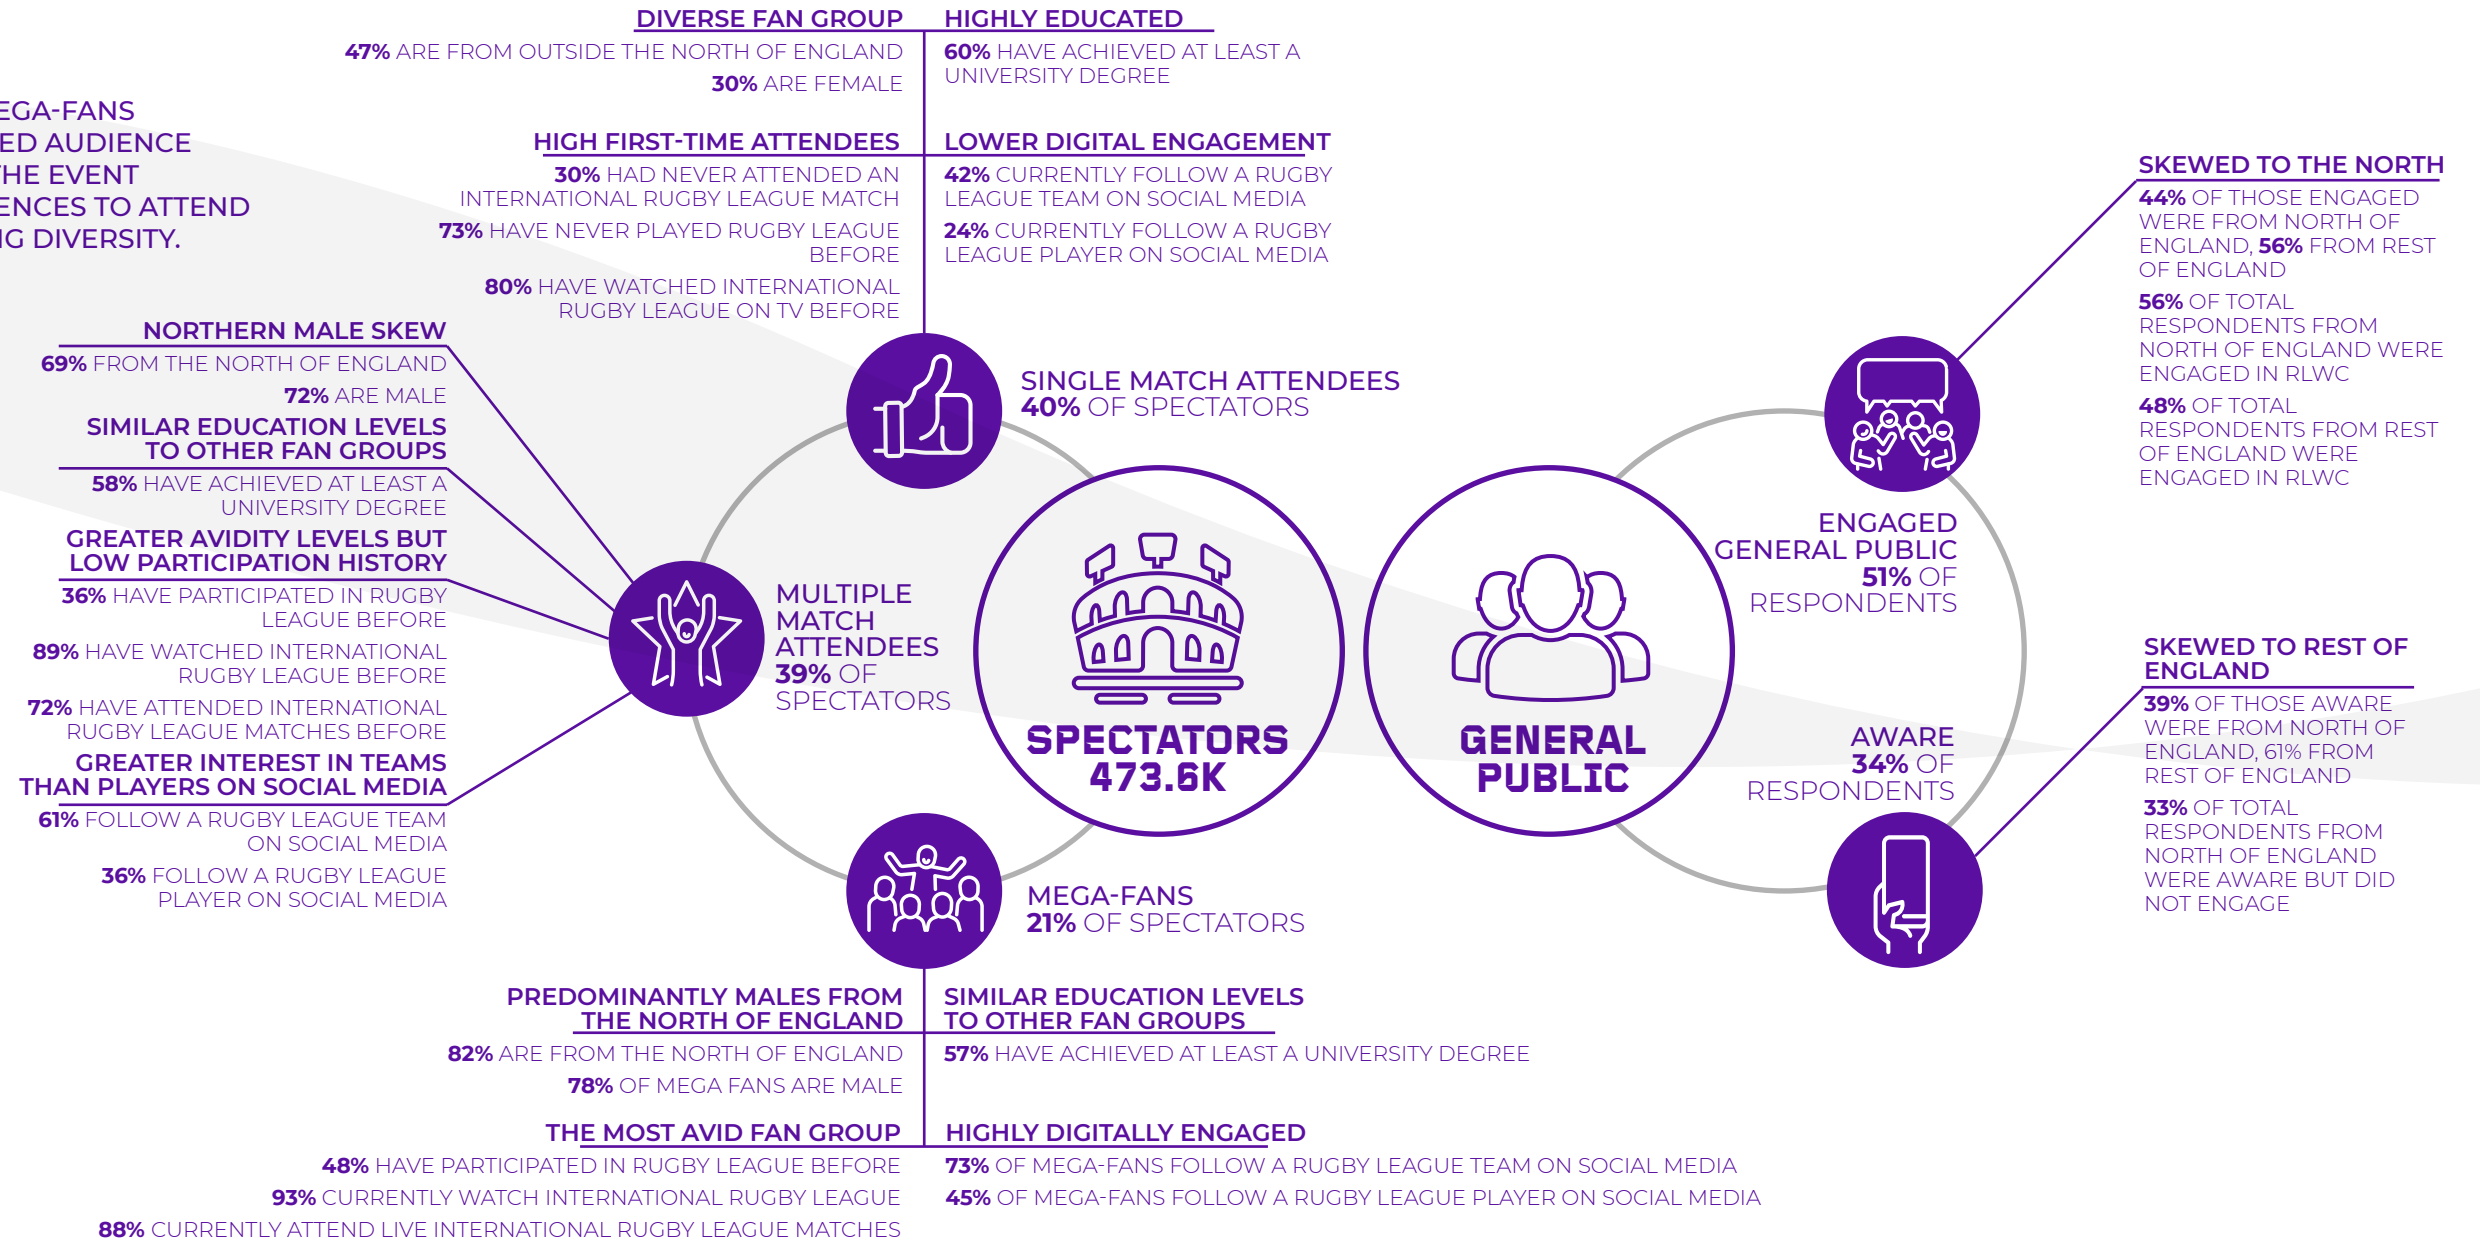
EGA-FANS
ED AUDIENCE
HE EVENT
ENCES TO ATTEND
G DIVERSITY.

DIVERSE FAN GROUP
47% ARE FROM OUTSIDE THE NORTH OF ENGLAND
30% ARE FEMALE

HIGHLY EDUCATED
60% HAVE ACHIEVED AT LEAST A UNIVERSITY DEGREE

HIGH FIRST-TIME ATTENDEES
30% HAD NEVER ATTENDED AN INTERNATIONAL RUGBY LEAGUE MATCH
73% HAVE NEVER PLAYED RUGBY LEAGUE BEFORE
80% HAVE WATCHED INTERNATIONAL RUGBY LEAGUE ON TV BEFORE

LOWER DIGITAL ENGAGEMENT
42% CURRENTLY FOLLOW A RUGBY LEAGUE TEAM ON SOCIAL MEDIA
24% CURRENTLY FOLLOW A RUGBY LEAGUE PLAYER ON SOCIAL MEDIA

SINGLE MATCH ATTENDEES
40% OF SPECTATORS

NORTHERN MALE SKEW
69% FROM THE NORTH OF ENGLAND
72% ARE MALE

SIMILAR EDUCATION LEVELS TO OTHER FAN GROUPS
58% HAVE ACHIEVED AT LEAST A UNIVERSITY DEGREE

GREATER AVIDITY LEVELS BUT LOW PARTICIPATION HISTORY
36% HAVE PARTICIPATED IN RUGBY LEAGUE BEFORE
89% HAVE WATCHED INTERNATIONAL RUGBY LEAGUE BEFORE
72% HAVE ATTENDED INTERNATIONAL RUGBY LEAGUE MATCHES BEFORE

GREATER INTEREST IN TEAMS THAN PLAYERS ON SOCIAL MEDIA
61% FOLLOW A RUGBY LEAGUE TEAM ON SOCIAL MEDIA
36% FOLLOW A RUGBY LEAGUE PLAYER ON SOCIAL MEDIA

MULTIPLE MATCH ATTENDEES
39% OF SPECTATORS

SPECTATORS
473.6K

GENERAL PUBLIC

SKEWED TO THE NORTH
44% OF THOSE ENGAGED WERE FROM NORTH OF ENGLAND, 56% FROM REST OF ENGLAND
56% OF TOTAL RESPONDENTS FROM NORTH OF ENGLAND WERE ENGAGED IN RLWC
48% OF TOTAL RESPONDENTS FROM REST OF ENGLAND WERE ENGAGED IN RLWC

ENGAGED GENERAL PUBLIC
51% OF RESPONDENTS

SKEWED TO REST OF ENGLAND
39% OF THOSE AWARE WERE FROM NORTH OF ENGLAND, 61% FROM REST OF ENGLAND
33% OF TOTAL RESPONDENTS FROM NORTH OF ENGLAND WERE AWARE BUT DID NOT ENGAGE

AWARE
34% OF RESPONDENTS

MEGA-FANS
21% OF SPECTATORS

PREDOMINANTLY MALES FROM THE NORTH OF ENGLAND
82% ARE FROM THE NORTH OF ENGLAND
78% OF MEGA FANS ARE MALE

SIMILAR EDUCATION LEVELS TO OTHER FAN GROUPS
57% HAVE ACHIEVED AT LEAST A UNIVERSITY DEGREE

THE MOST AVID FAN GROUP
48% HAVE PARTICIPATED IN RUGBY LEAGUE BEFORE
93% CURRENTLY WATCH INTERNATIONAL RUGBY LEAGUE
88% CURRENTLY ATTEND LIVE INTERNATIONAL RUGBY LEAGUE MATCHES

HIGHLY DIGITALLY ENGAGED
73% OF MEGA-FANS FOLLOW A RUGBY LEAGUE TEAM ON SOCIAL MEDIA
45% OF MEGA-FANS FOLLOW A RUGBY LEAGUE PLAYER ON SOCIAL MEDIA